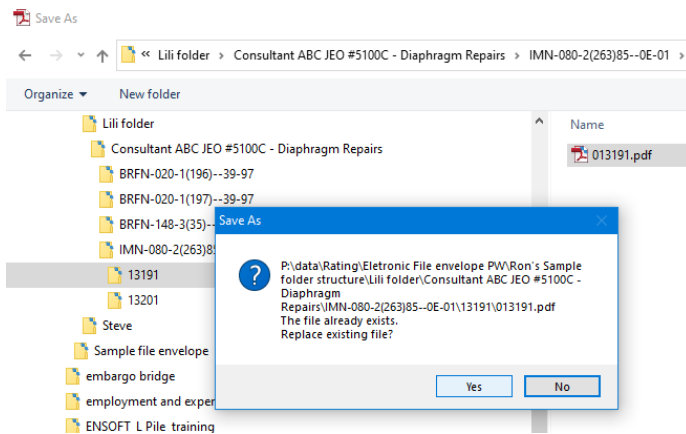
Save As

« Lili folder › Consultant ABC JEO #5100C - Diaphragm Repairs › IMN-080-2(263)85--0E-01 ›

Organize ▾ New folder

Lili folder
Consultant ABC JEO #5100C - Diaphragm Repairs
BRFN-020-1(196)--39-97
BRFN-020-1(197)--39-97
BRFN-148-3(35)--
IMN-080-2(263)85
13191
13201
Steve
Sample file envelope
embargo bridge
employment and exper
ENSOFT L Pile training

Name
013191.pdf

Save As

P:\data\Rating\Eletronic File envelope PW\Ron's Sample folder structure\Lili folder\Consultant ABC JEO #5100C - Diaphragm Repairs\IMN-080-2(263)85--0E-01\13191\013191.pdf
The file already exists.
Replace existing file?

Yes No